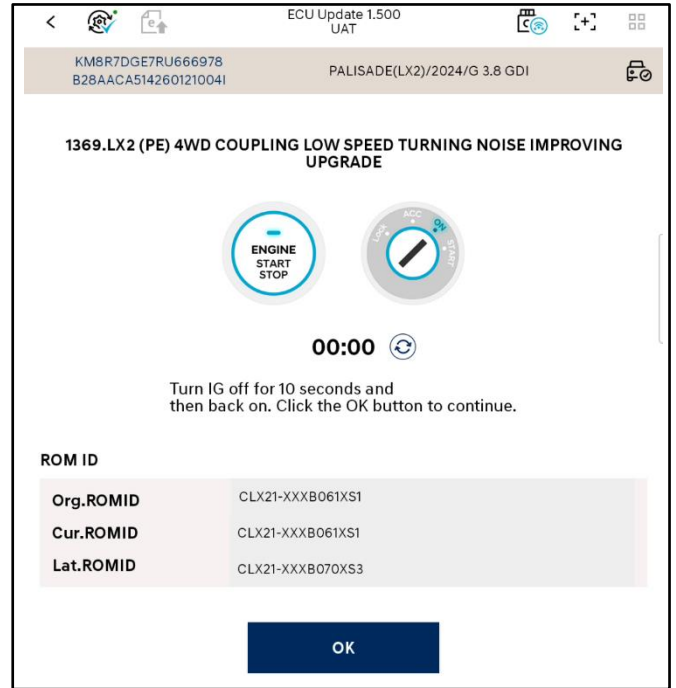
ECU Update 1.500
UAT

KM8R7DGE7RU666978
B28AACA514260121004I

PALISADE(LX2)/2024/G 3.8 GDI

1369.LX2 (PE) 4WD COUPLING LOW SPEED TURNING NOISE IMPROVING UPGRADE

ENGINE
START
STOP

LOCK ACC ON START

00:00

Turn IG off for 10 seconds and then back on. Click the OK button to continue.

ROM ID

| | |
|---|---|
| Org.ROMID | CLX21-XXXB061XS1 |
| Cur.ROMID | CLX21-XXXB061XS1 |
| Lat.ROMID | CLX21-XXXB070XS3 |

OK